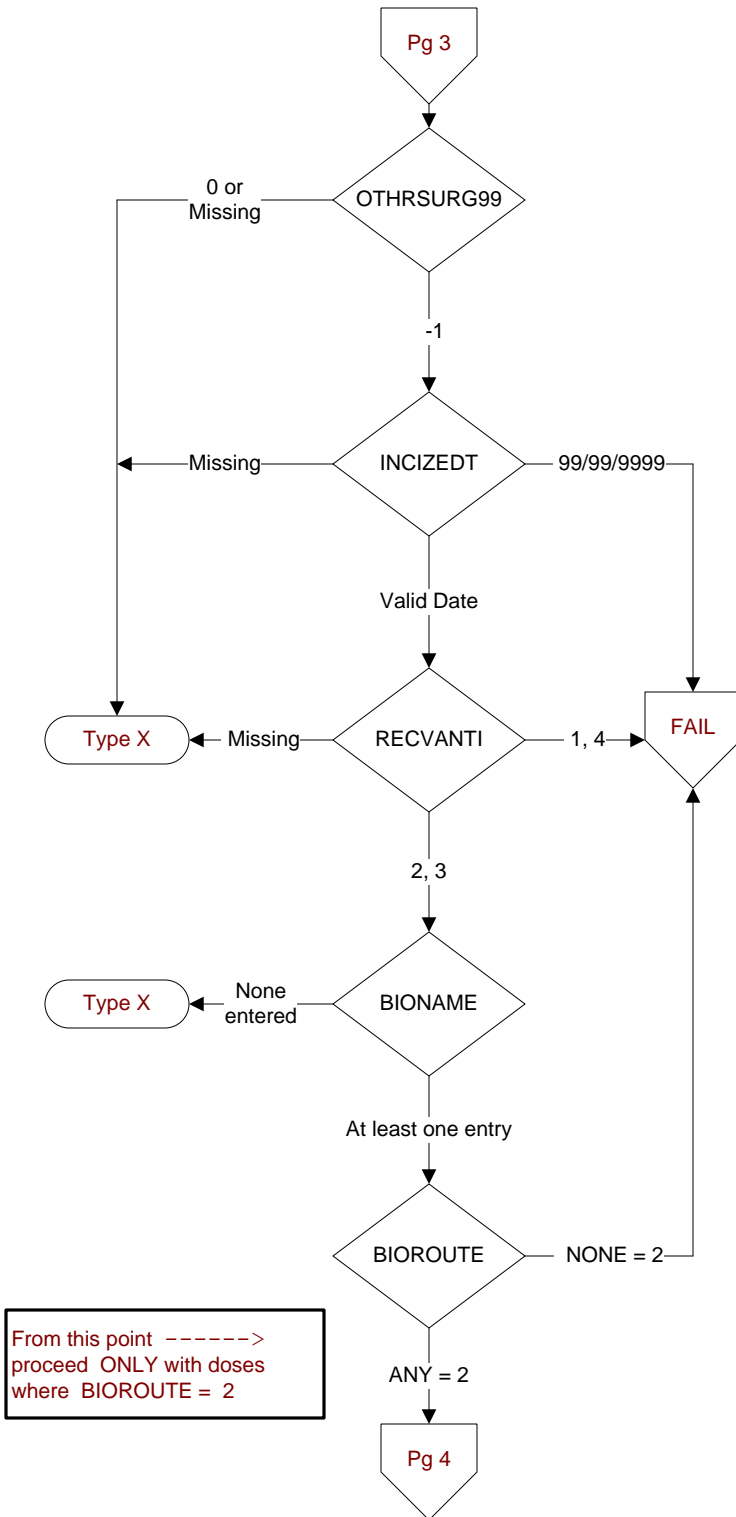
Pg 3

OTHRSURG99

0 or Missing

-1

INCIZEDT

Missing

99/99/9999

Valid Date

RECVANTI

Type X

Missing

1, 4

FAIL

2, 3

BIONAME

Type X

None entered

At least one entry

BIOROUTE

NONE = 2

From this point ------> proceed ONLY with doses where BIOROUTE = 2

ANY = 2

Pg 4